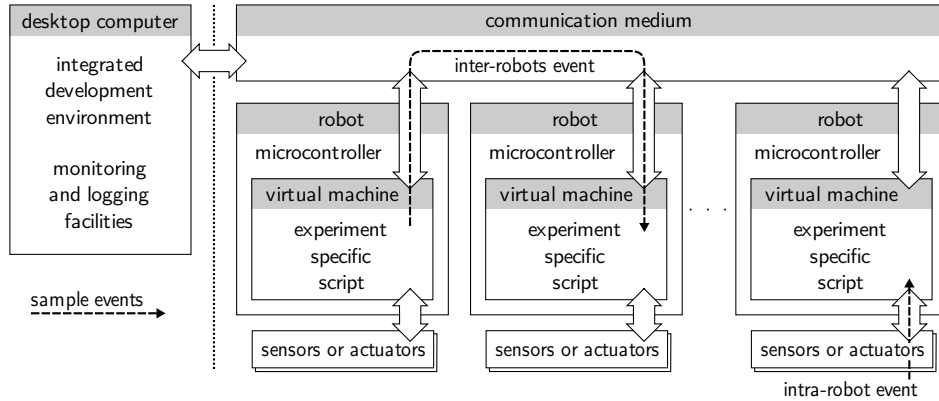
desktop computer

integrated development environment

monitoring and logging facilities

sample events

communication medium

inter-robots event

robot

microcontroller

virtual machine

experiment specific script

sensors or actuators

robot

microcontroller

virtual machine

experiment specific script

sensors or actuators

. . .

robot

microcontroller

virtual machine

experiment specific script

sensors or actuators

intra-robot event